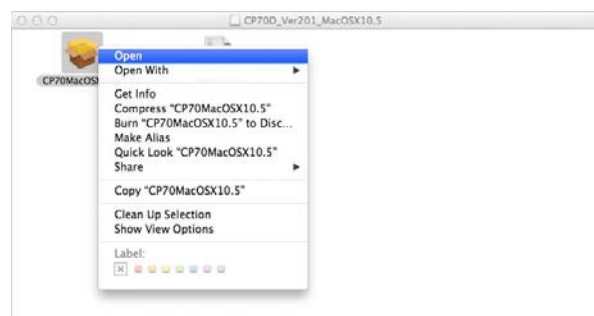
CP70D_Ver201_MacOSX10.5

CP70MacOS

Open
Open With
Get Info
Compress "CP70MacOSX10.5"
Burn "CP70MacOSX10.5" to Disc...
Make Alias
Quick Look "CP70MacOSX10.5"
Share
Copy "CP70MacOSX10.5"
Clean Up Selection
Show View Options
Label: